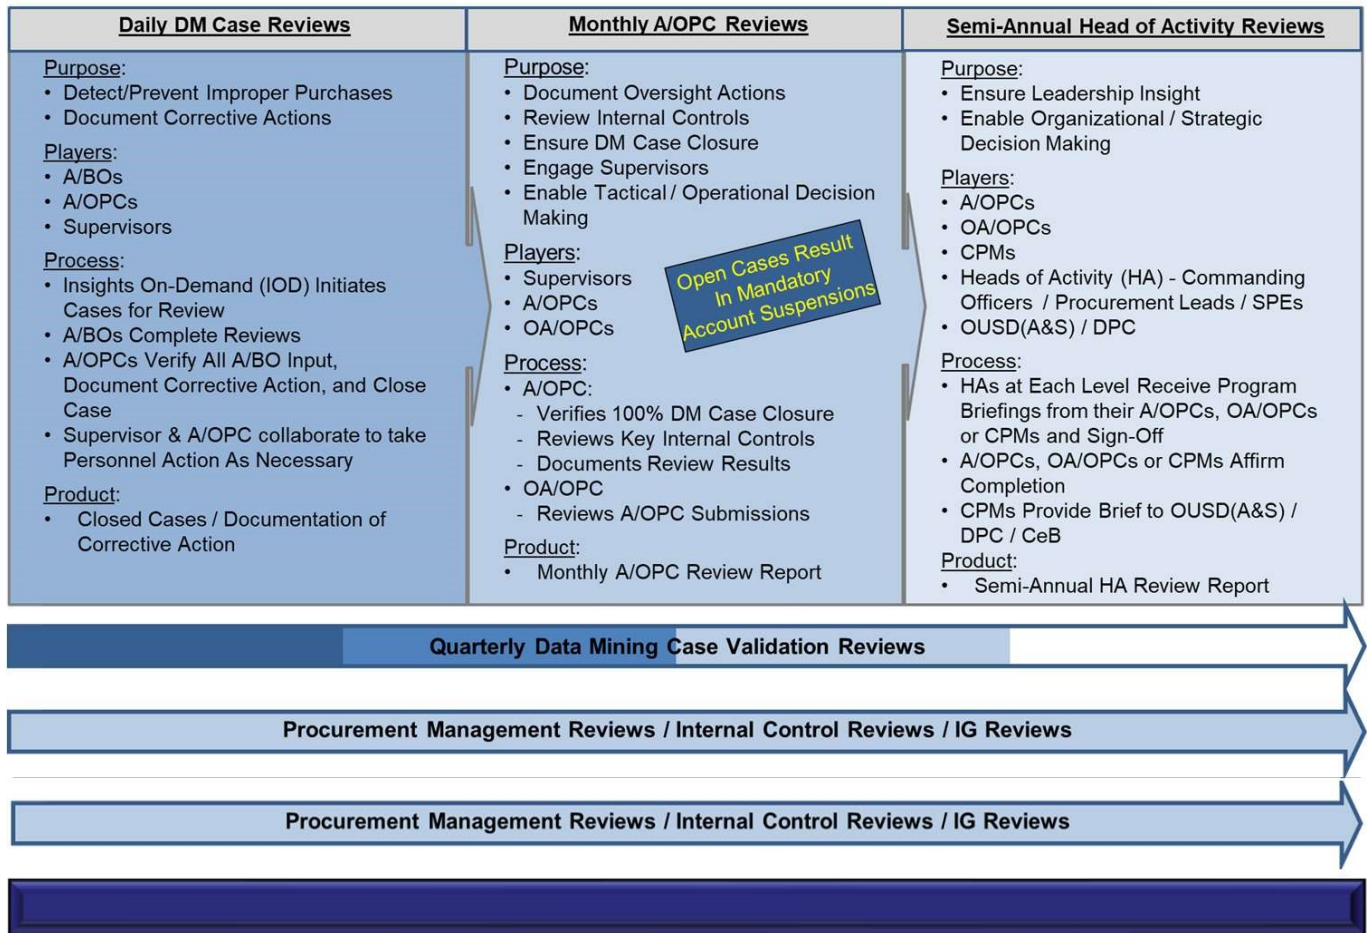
Daily DM Case Reviews

Purpose:
• Detect/Prevent Improper Purchases
• Document Corrective Actions

Players:
• A/BOs
• A/OPCs
• Supervisors

Process:
• Insights On-Demand (IOD) Initiates Cases for Review
• A/BOs Complete Reviews
• A/OPCs Verify All A/BO Input, Document Corrective Action, and Close Case
• Supervisor & A/OPC collaborate to take Personnel Action As Necessary

Product:
• Closed Cases / Documentation of Corrective Action

Monthly A/OPC Reviews

Purpose:
• Document Oversight Actions
• Review Internal Controls
• Ensure DM Case Closure
• Engage Supervisors
• Enable Tactical / Operational Decision Making

Players:
• Supervisors
• A/OPCs
• OA/OPCs

Open Cases Result In Mandatory Account Suspensions

Process:
• A/OPC:
- Verifies 100% DM Case Closure
- Reviews Key Internal Controls
- Documents Review Results
• OA/OPC
- Reviews A/OPC Submissions

Product:
• Monthly A/OPC Review Report

Semi-Annual Head of Activity Reviews

Purpose:
• Ensure Leadership Insight
• Enable Organizational / Strategic Decision Making

Players:
• A/OPCs
• OA/OPCs
• CPMs
• Heads of Activity (HA) - Commanding Officers / Procurement Leads / SPEs
• OUSD(A&S) / DPC

Process:
• HAs at Each Level Receive Program Briefings from their A/OPCs, OA/OPCs or CPMs and Sign-Off
• A/OPCs, OA/OPCs or CPMs Affirm Completion
• CPMs Provide Brief to OUSD(A&S) / DPC / CeB

Product:
• Semi-Annual HA Review Report

Quarterly Data Mining Case Validation Reviews

Procurement Management Reviews / Internal Control Reviews / IG Reviews

Procurement Management Reviews / Internal Control Reviews / IG Reviews